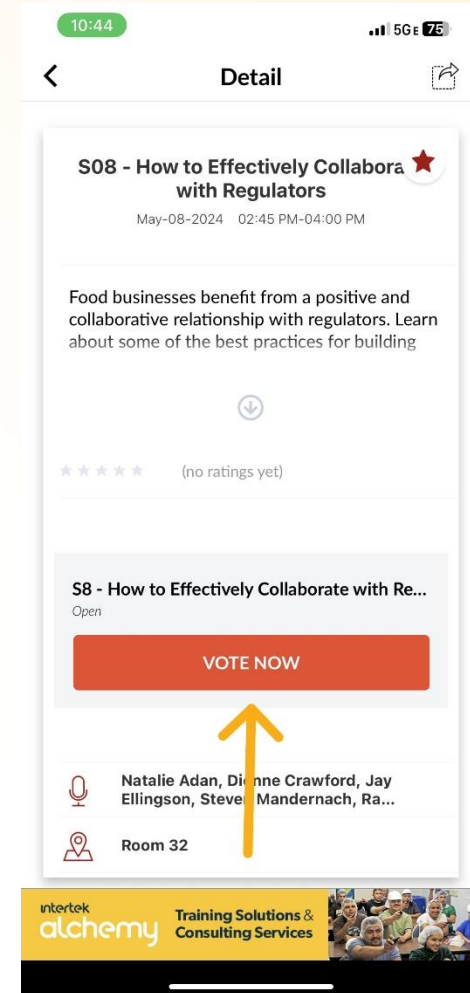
10:44

5G E 75

Detail

S08 - How to Effectively Collabora with Regulators

May-08-2024 02:45 PM-04:00 PM

Food businesses benefit from a positive and collaborative relationship with regulators. Learn about some of the best practices for building

(no ratings yet)

S8 - How to Effectively Collaborate with Re...

Open

VOTE NOW

Natalie Adan, Di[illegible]nne Crawford, Jay Ellingson, Steve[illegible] Mandernach, Ra...

Room 32

intertek alchemy Training Solutions & Consulting Services